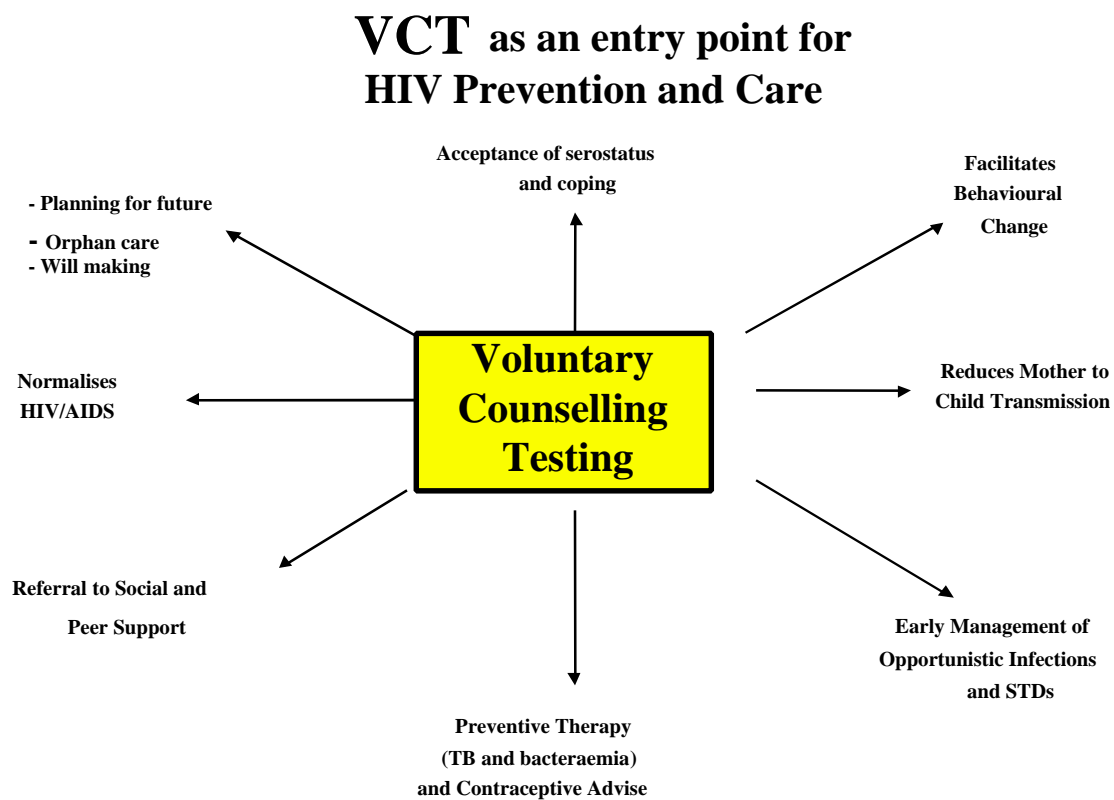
VCT as an entry point for HIV Prevention and Care

Acceptance of serostatus and coping

Facilitates Behavioural Change

- Planning for future
- Orphan care
- Will making

Voluntary Counselling Testing

Normalises HIV/AIDS

Reduces Mother to Child Transmission

Referral to Social and Peer Support

Early Management of Opportunistic Infections and STDs

Preventive Therapy (TB and bacteraemia) and Contraceptive Advise